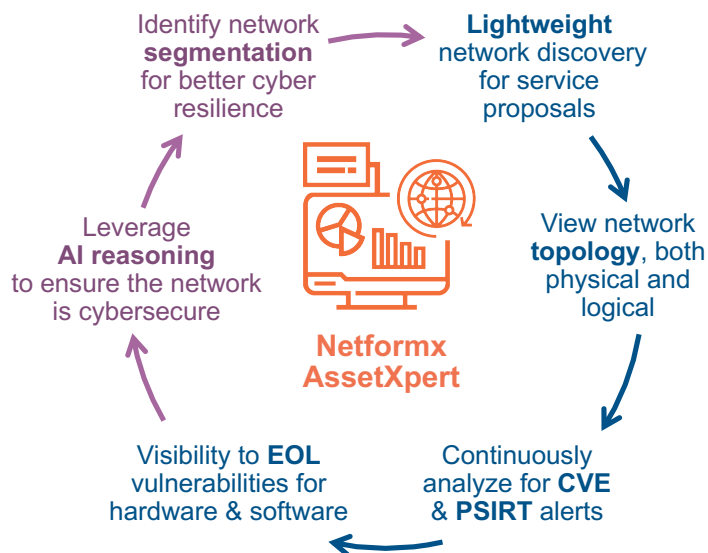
Identify network segmentation for better cyber resilience

Lightweight network discovery for service proposals

View network topology, both physical and logical

Continuously analyze for CVE & PSIRT alerts

Visibility to EOL vulnerabilities for hardware & software

Leverage AI reasoning to ensure the network is cybersecure

Netformx AssetXpert